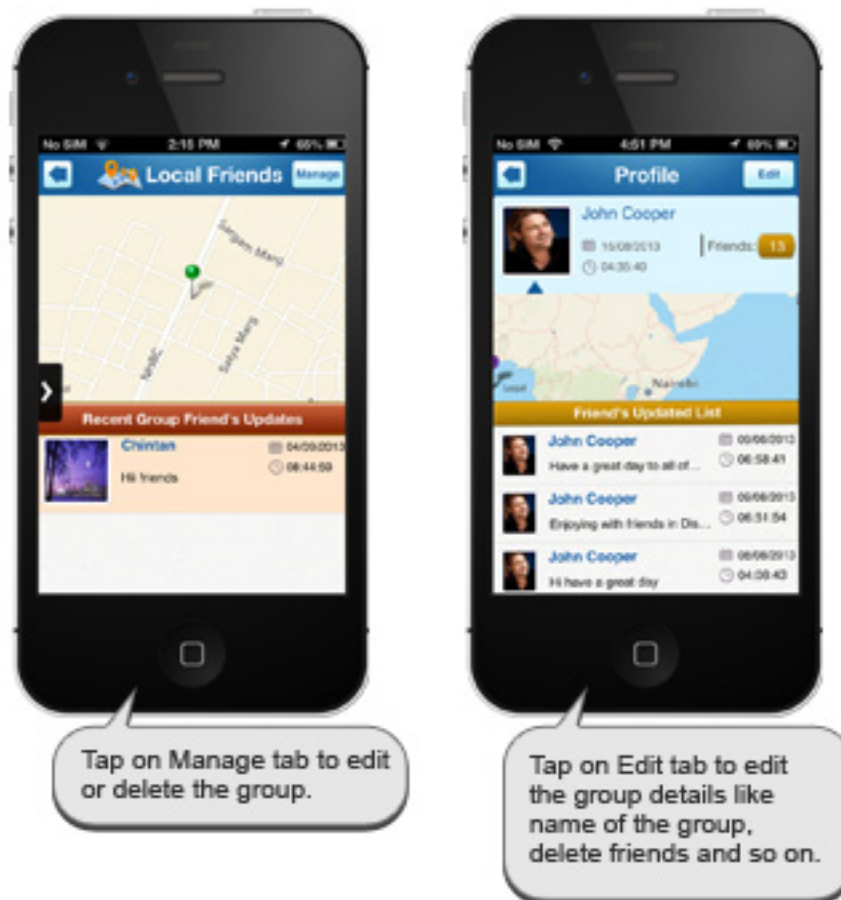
No SIM 2:15 PM 65%

Local Friends Manage

Sargam Marg

Satya Marg

Recent Group Friend's Updates

Chintan 04/09/2013 06:44:59

Hii friends

No SIM 4:51 PM 69%

Profile Edit

John Cooper

16/08/2013 Friends: 13

04:35:40

Nairobi

Friend's Updated List

John Cooper 09/08/2013

Have a great day to all of... 06:58:41

John Cooper 09/08/2013

Enjoying with friends in Dis... 06:51:54

John Cooper 08/08/2013

Hi have a great day 04:08:43

Tap on Manage tab to edit or delete the group.

Tap on Edit tab to edit the group details like name of the group, delete friends and so on.